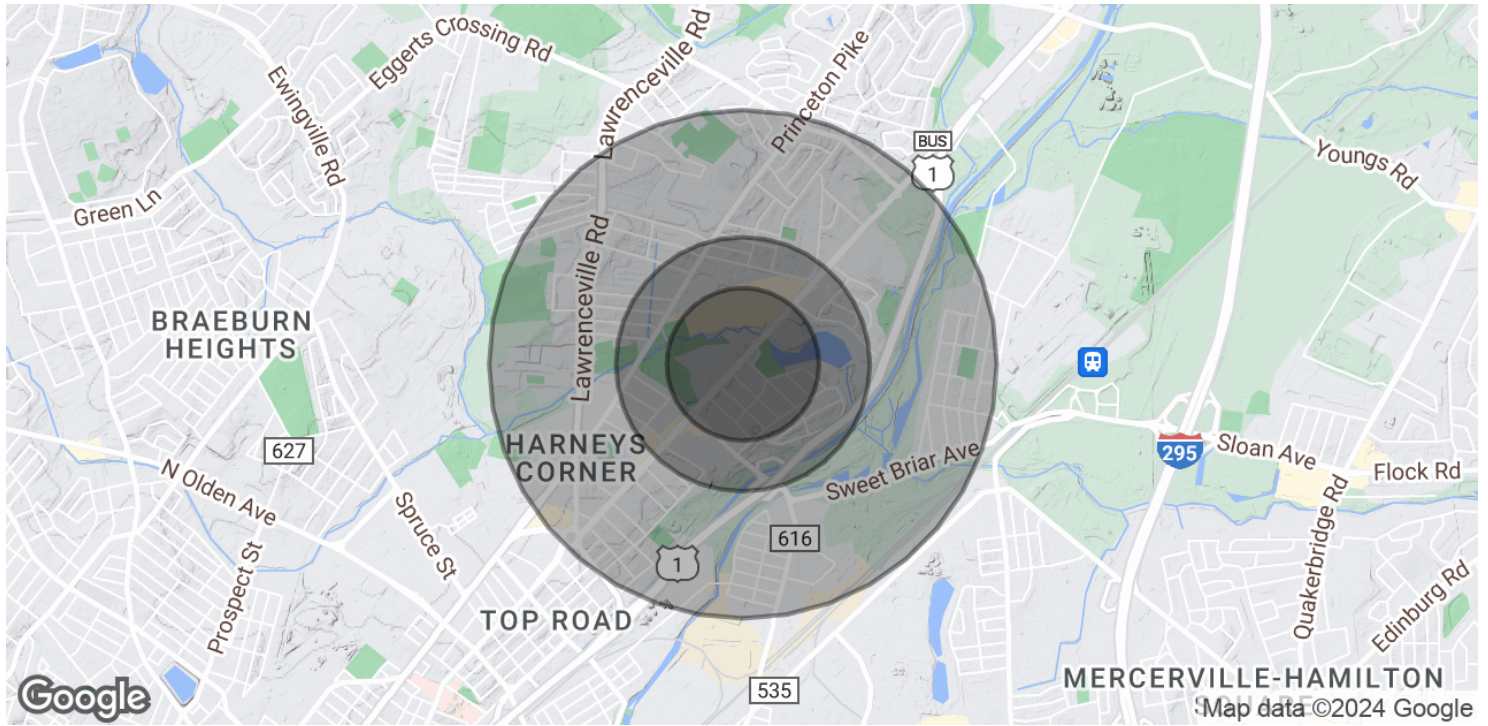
Eggerts Crossing Rd
Lawrenceville Rd
Ewingville Rd
Princeton Pike
BUS
1
Youngs Rd
Green Ln
Lawrenceville Rd
BRAEBURN HEIGHTS
627
N Olden Ave
HARNEYS CORNER
295
Sloan Ave
Flock Rd
Sweet Briar Ave
Spruce St
Prospect St
1
616
Quakerbridge Rd
Edinburg Rd
TOP ROAD
MERCERVILLE-HAMILTON
535
Google
Map data ©2024 Google